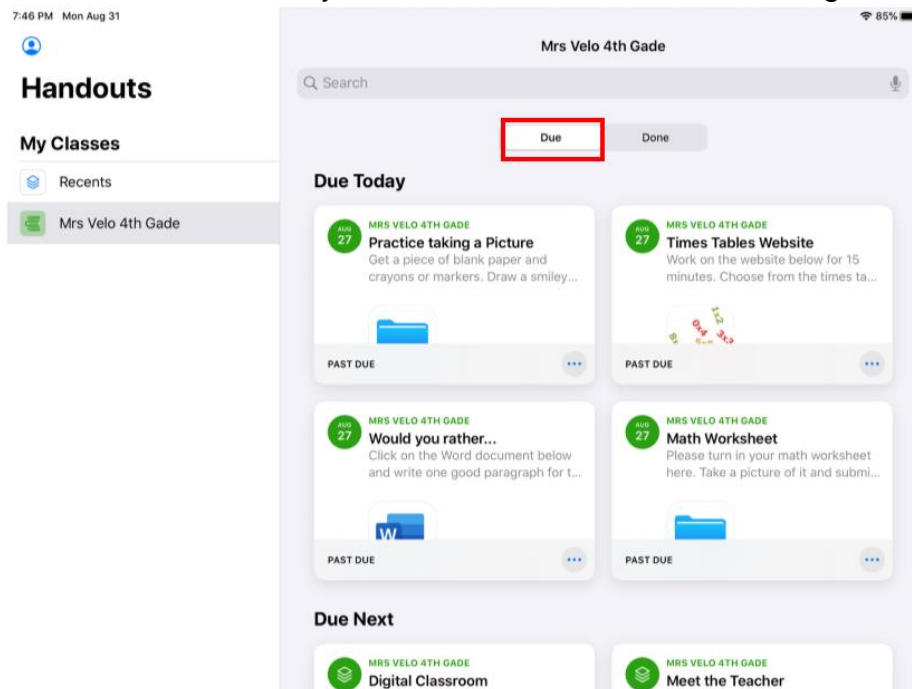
7:46 PM Mon Aug 31

85%

Handouts

My Classes

Recents

Mrs Velo 4th Gade

Mrs Velo 4th Gade

Search

Due

Done

Due Today

AUG 27

MRS VELO 4TH GADE

Practice taking a Picture

Get a piece of blank paper and crayons or markers. Draw a smiley...

PAST DUE

AUG 27

MRS VELO 4TH GADE

Times Tables Website

Work on the website below for 15 minutes. Choose from the times ta...

PAST DUE

AUG 27

MRS VELO 4TH GADE

Would you rather...

Click on the Word document below and write one good paragraph for t...

PAST DUE

AUG 27

MRS VELO 4TH GADE

Math Worksheet

Please turn in your math worksheet here. Take a picture of it and submi...

PAST DUE

Due Next

MRS VELO 4TH GADE

Digital Classroom

MRS VELO 4TH GADE

Meet the Teacher